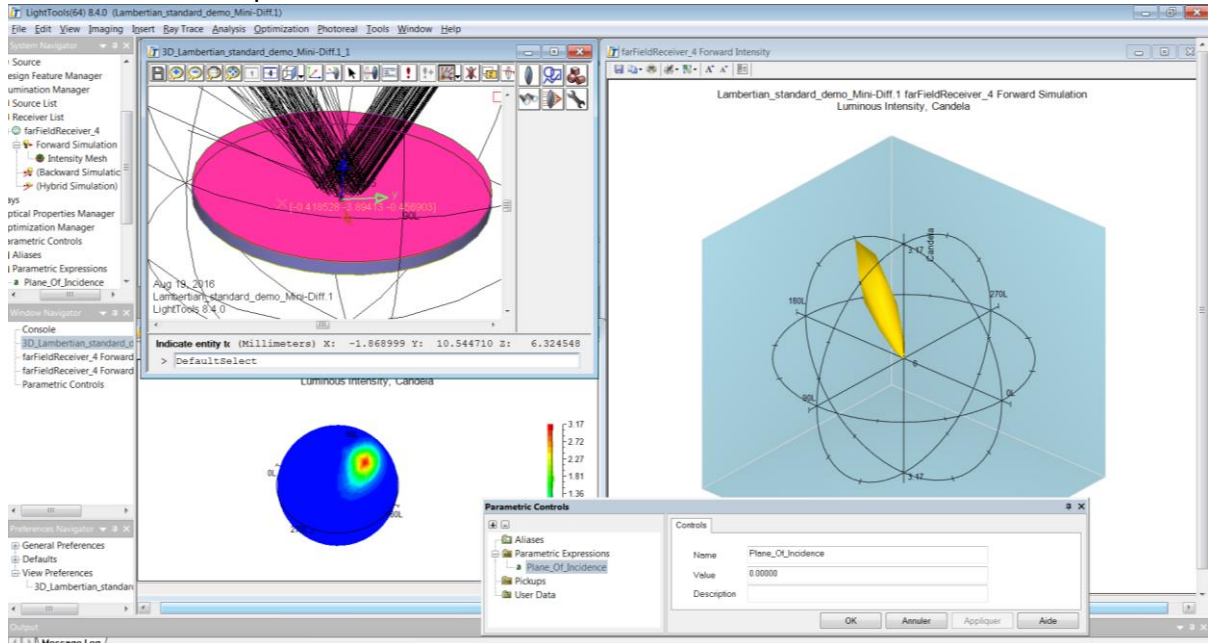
LightTools(64) 8.4.0 (Lambertian_standard_demo_Mini-Diff.1)
File Edit View Imaging Insert Ray Trace Analysis Optimization Photoreal Tools Window Help

System Navigator
Source
esign Feature Manager
umination Manager
Source List
Receiver List
farFieldReceiver_4
Forward Simulation
Intensity Mesh
(Backward Simulatic
(Hybrid Simulation)
ays
ptical Properties Manager
ptimization Manager
arametric Controls
Aliases
Parametric Expressions
Plane_Of_Incidence

Window Navigator
Console
3D_Lambertian_standard_c
farFieldReceiver_4 Forward
farFieldReceiver_4 Forward
Parametric Controls

Preferences Navigator
General Preferences
Defaults
View Preferences
3D_Lambertian_standar

3D_Lambertian_standard_demo_Mini-Diff.1_1
[-0.418528, -3.894 [3, -0.456903]
90L
Aug 19, 2016
Lambertian_standard_demo_Mini-Diff.1
LightTools 8.4.0
Indicate entity tc (Millimeters) X: -1.868999 Y: 10.544710 Z: 6.324548
> DefaultSelect

Luminous Intensity, Candela
0L
90L
3.17
2.72
2.27
1.81
1.36

farFieldReceiver_4 Forward Intensity
Lambertian_standard_demo_Mini-Diff.1 farFieldReceiver_4 Forward Simulation
Luminous Intensity, Candela
3.17
Candela
180L
270L
90L
0L
3.17

Parametric Controls
Aliases
Parametric Expressions
Plane_Of_Incidence
Pickups
User Data
Controls
Name Plane_Of_Incidence
Value 0.00000
Description
OK Annuler Appliquer Aide

Output
Message Log